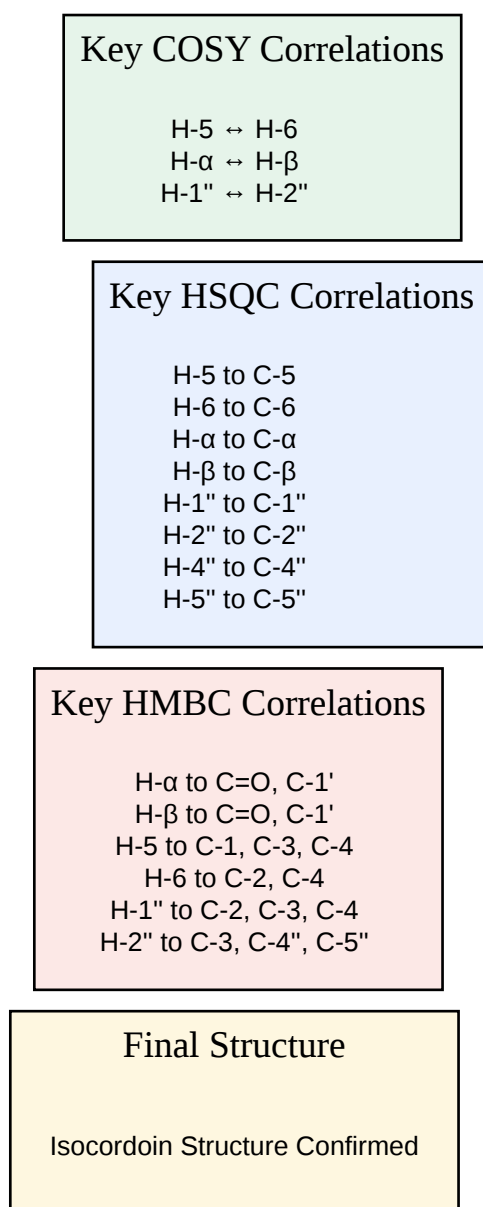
Key COSY Correlations

H-5 ↔ H-6
H-α ↔ H-β
H-1" ↔ H-2"

Key HSQC Correlations

H-5 to C-5
H-6 to C-6
H-α to C-α
H-β to C-β
H-1" to C-1"
H-2" to C-2"
H-4" to C-4"
H-5" to C-5"

Key HMBC Correlations

H-α to C=O, C-1'
H-β to C=O, C-1'
H-5 to C-1, C-3, C-4
H-6 to C-2, C-4
H-1" to C-2, C-3, C-4
H-2" to C-3, C-4", C-5"

Final Structure

Isocordoin Structure Confirmed